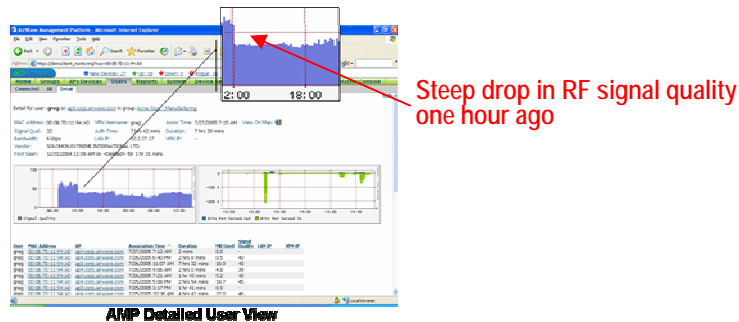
AirWave Management Platform - Microsoft Internet Explorer

File Edit View Favorites Tools Help

Back Search Favorites

Address

Home Groups APs/Devices Users Reports System Device Setup AMP Setup RAPIDS VisualRF Master Console

Connected All Detail

2:00 18:00

Steep drop in RF signal quality one hour ago

Detail for user: greg on: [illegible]

MAC Address: 00:0B:7D:11:5A:AD
Signal Quality: 30
Bandwidth: 6 Kbps
Vendor: SOLOMON EXTREME INTERNATIONAL LTD.
First Seen: 12/05/2006 11:59 AM

Signal Quality

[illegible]

| User | MAC Address | AP | Association Time | Duration | Signal Quality |
|---|---|---|---|---|---|
| greg | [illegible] | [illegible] | 7/27/2006 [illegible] | 2 mins | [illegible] |
| greg | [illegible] | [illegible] | 7/26/2006 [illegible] | 2 hrs 0 mins | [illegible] |
| greg | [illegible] | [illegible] | 7/26/2006 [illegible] | 7 hrs 32 mins | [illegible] |
| greg | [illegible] | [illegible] | 7/26/2006 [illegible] | 2 hrs 0 mins | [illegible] |
| greg | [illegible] | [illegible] | 7/26/2006 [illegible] | 2 hr 45 mins | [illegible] |
| greg | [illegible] | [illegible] | 7/25/2006 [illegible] | 2 hrs 59 mins | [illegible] |
| greg | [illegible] | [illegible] | 7/25/2006 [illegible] | 3 hr 41 mins | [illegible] |
| greg | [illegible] | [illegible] | 7/25/2006 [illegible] | 4 hrs 41 mins | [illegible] |

Local intranet

AMP Detailed User View